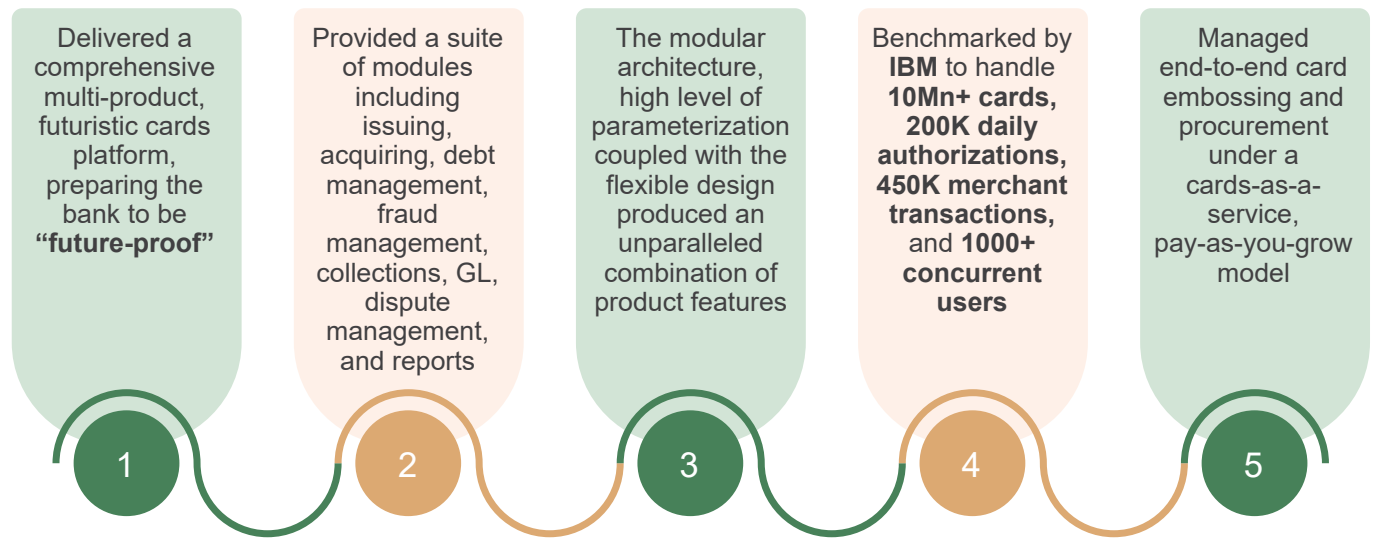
Delivered a comprehensive multi-product, futuristic cards platform, preparing the bank to be **“future-proof”**

1

Provided a suite of modules including issuing, acquiring, debt management, fraud management, collections, GL, dispute management, and reports

2

The modular architecture, high level of parameterization coupled with the flexible design produced an unparalleled combination of product features

3

Benchmarked by **IBM** to handle **10Mn+ cards, 200K daily authorizations, 450K merchant transactions,** and **1000+ concurrent users**

4

Managed end-to-end card embossing and procurement under a cards-as-a-service, pay-as-you-grow model

5